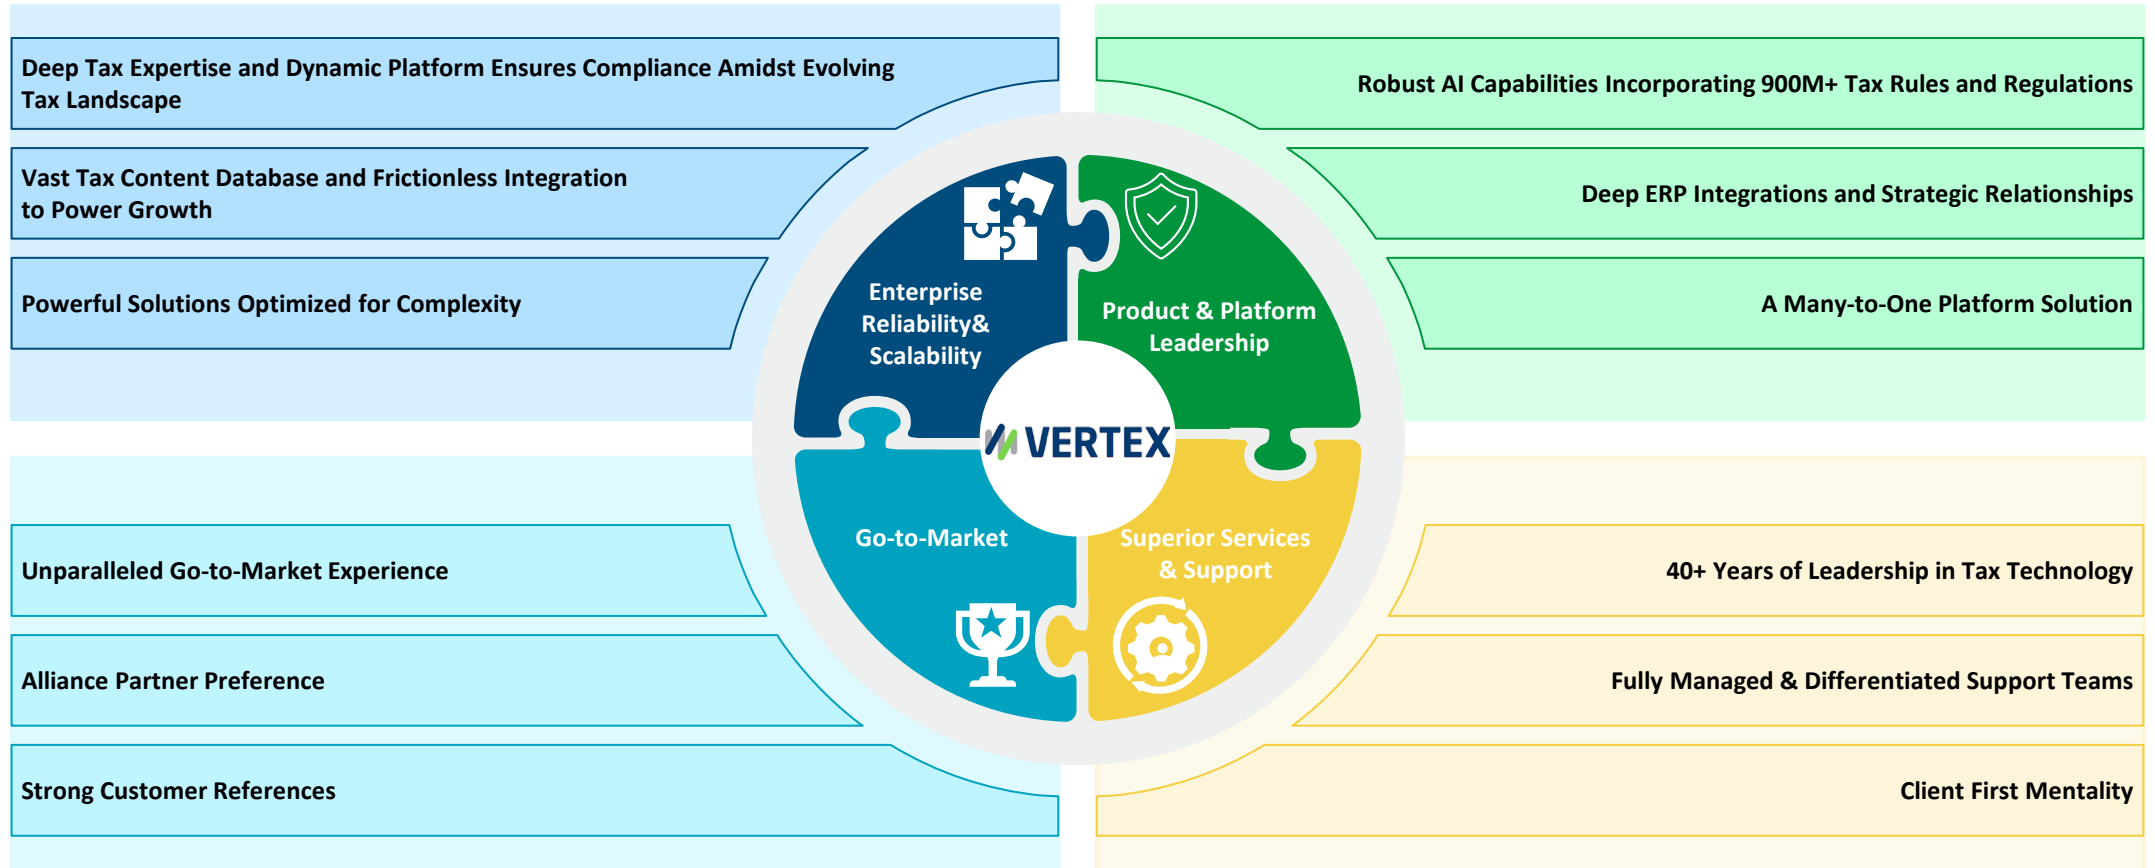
Deep Tax Expertise and Dynamic Platform Ensures Compliance Amidst Evolving Tax Landscape

Vast Tax Content Database and Frictionless Integration to Power Growth

Powerful Solutions Optimized for Complexity

Robust AI Capabilities Incorporating 900M+ Tax Rules and Regulations

Deep ERP Integrations and Strategic Relationships

A Many-to-One Platform Solution

Enterprise Reliability& Scalability

Product & Platform Leadership

VERTEX

Go-to-Market

Superior Services & Support

Unparalleled Go-to-Market Experience

Alliance Partner Preference

Strong Customer References

40+ Years of Leadership in Tax Technology

Fully Managed & Differentiated Support Teams

Client First Mentality